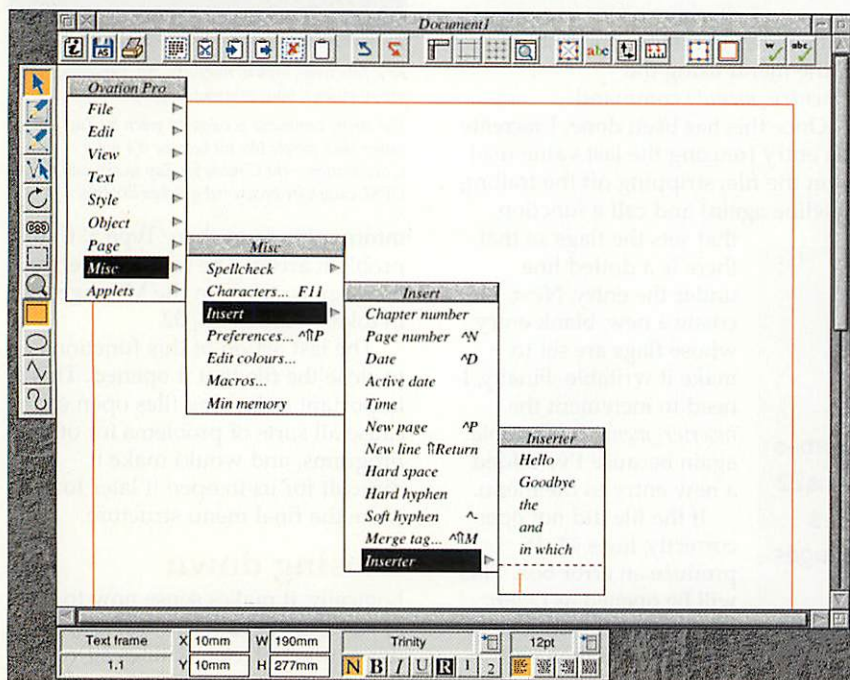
Document1

Ovation Pro
File
Edit
View
Text
Style
Object
Page
Misc
Applets

Misc
Spellcheck
Characters... F11
Insert
Preferences... ^⇧P
Edit colours...
Macros...
Min memory

Insert
Chapter number
Page number ^N
Date ^D
Active date
Time
New page ^P
New line ⇧Return
Hard space
Hard hyphen
Soft hyphen ^-
Merge tag... ^⇧M
Inserter

Inserter
Hello
Goodbye
the
and
in which

Text frame
1.1
X 10mm
Y 10mm
W 190mm
H 277mm
Trinity
N B I U R 1 2
12pt